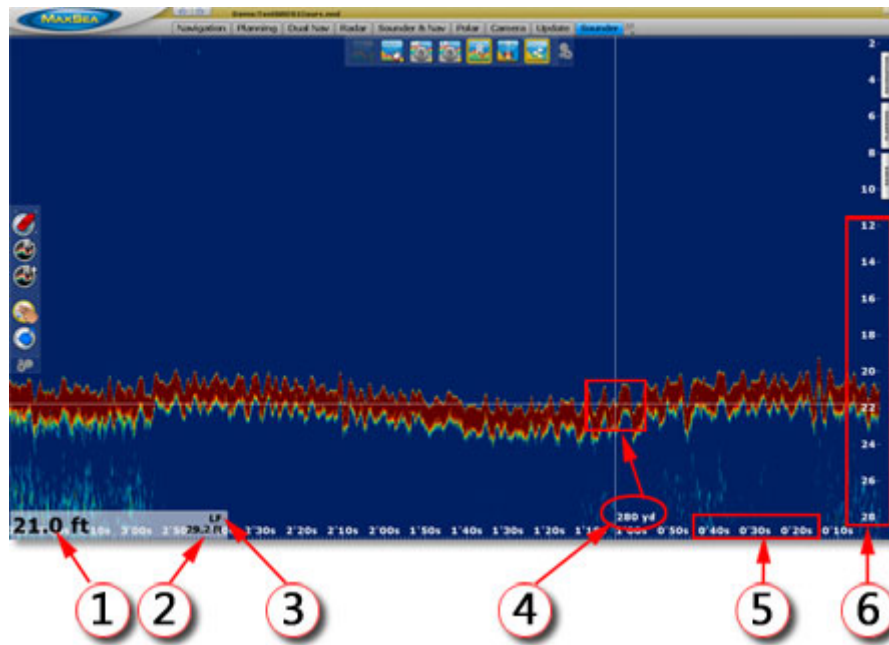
MAXSEA
Demo Test0001Hours.mxd
Navigation | Planning | Dual Nav | Radar | Sounder & Nav | Polar | Camera | Update | Sounder

2
4
6
8
10
12
14
16
18
20
22
24
26
28

21.0 ft
LF
79.2 ft
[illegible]10s 3'00s 2'5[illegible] 3'30s 2'20s 2'10s 2'00s 1'50s 1'40s 1'30s 1'20s 1'1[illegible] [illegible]00s 0'50s 0'40s 0'30s 0'20s 0'10s
280 yd

1
2
3
4
5
6